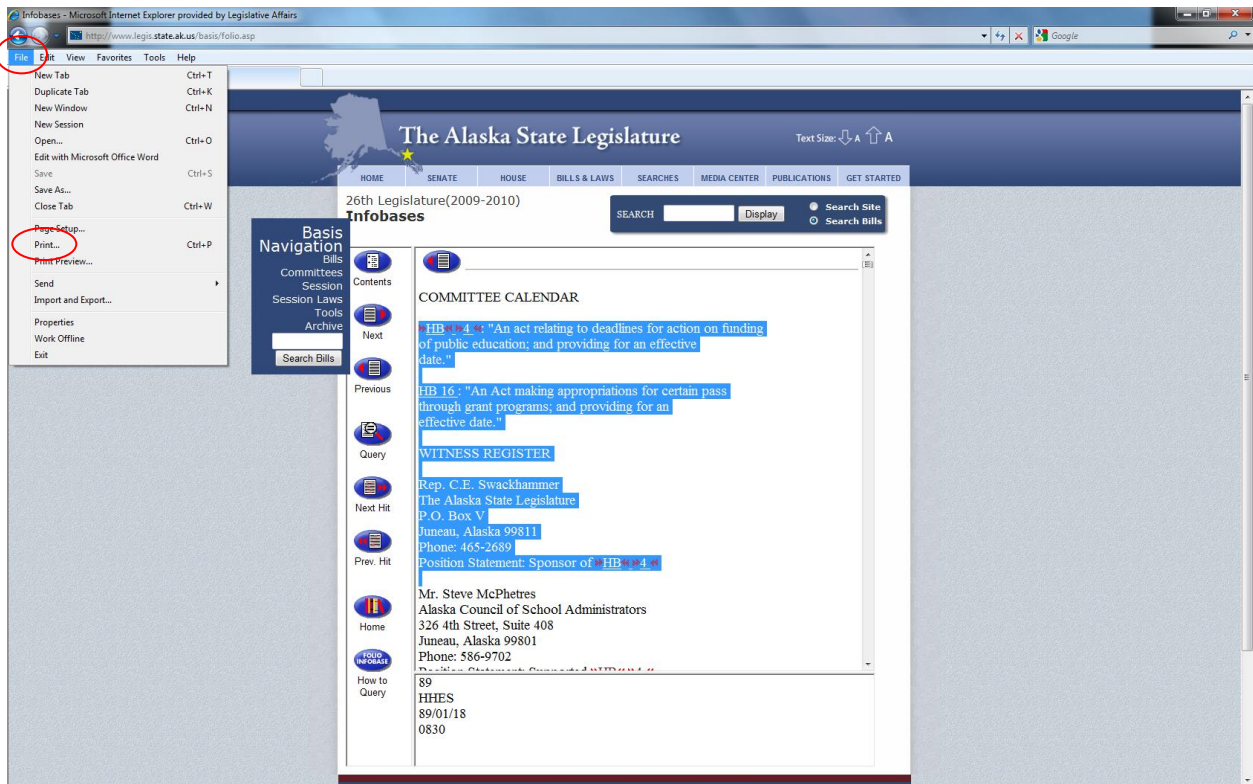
Infobases - Microsoft Internet Explorer provided by Legislative Affairs

http://www.legis.state.ak.us/basis/folio.asp

Google

File Edit View Favorites Tools Help

New Tab Ctrl+T
Duplicate Tab Ctrl+K
New Window Ctrl+N
New Session
Open... Ctrl+O
Edit with Microsoft Office Word
Save Ctrl+S
Save As...
Close Tab Ctrl+W
Page Setup...
Print... Ctrl+P
Print Preview...
Send
Import and Export...
Properties
Work Offline
Exit

The Alaska State Legislature

Text Size: A A

HOME SENATE HOUSE BILLS & LAWS SEARCHES MEDIA CENTER PUBLICATIONS GET STARTED

26th Legislature(2009-2010)
Infobases

SEARCH Display
Search Site
Search Bills

Basis Navigation
Bills
Committees
Session
Session Laws
Tools
Archive
Search Bills

Contents
Next
Previous
Query
Next Hit
Prev. Hit
Home
FOLIO INFOBASE
How to Query

COMMITTEE CALENDAR

HB 4 "An act relating to deadlines for action on funding of public education; and providing for an effective date."

HB 16 : "An Act making appropriations for certain pass through grant programs; and providing for an effective date."

WITNESS REGISTER

Rep. C.E. Swackhammer
The Alaska State Legislature
P.O. Box V
Juneau, Alaska 99811
Phone: 465-2689
Position Statement: Sponsor of HB 4

Mr. Steve McPhetres
Alaska Council of School Administrators
326 4th Street, Suite 408
Juneau, Alaska 99801
Phone: 586-9702
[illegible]

89
HHES
89/01/18
0830